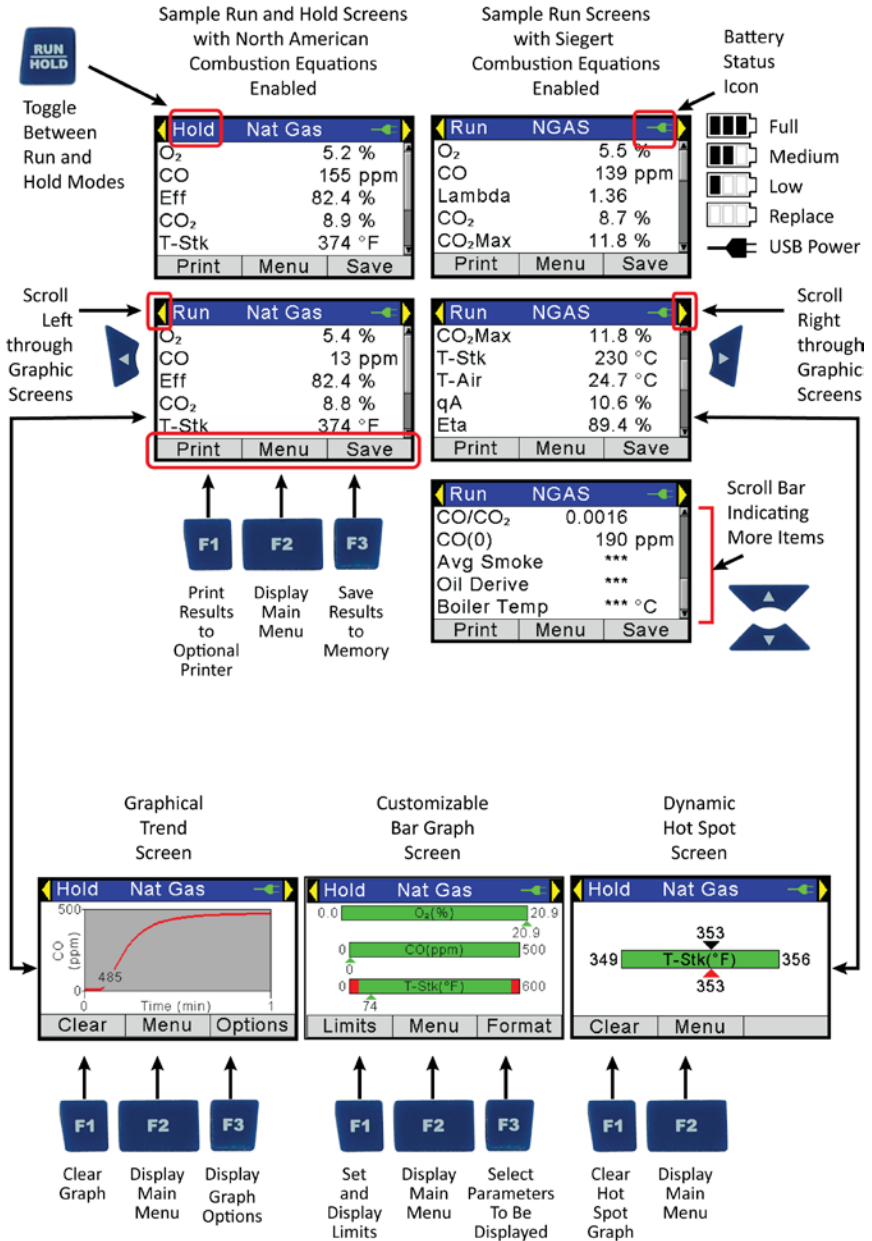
RUN HOLD

Toggle Between Run and Hold Modes

Sample Run and Hold Screens with North American Combustion Equations Enabled

Hold Nat Gas
$O_2$ 5.2 %
CO 155 ppm
Eff 82.4 %
$CO_2$ 8.9 %
T-Stk 374 °F
Print Menu Save

Sample Run Screens with Siegert Combustion Equations Enabled

Run NGAS
$O_2$ 5.5 %
CO 139 ppm
Lambda 1.36
$CO_2$ 8.7 %
$CO_2$Max 11.8 %
Print Menu Save

Battery Status Icon

Full
Medium
Low
Replace
USB Power

Scroll Left through Graphic Screens

Run Nat Gas
$O_2$ 5.4 %
CO 13 ppm
Eff 82.4 %
$CO_2$ 8.8 %
T-Stk 374 °F
Print Menu Save

Run NGAS
$CO_2$Max 11.8 %
T-Stk 230 °C
T-Air 24.7 °C
qA 10.6 %
Eta 89.4 %
Print Menu Save

Scroll Right through Graphic Screens

F1
Print Results to Optional Printer

F2
Display Main Menu

F3
Save Results to Memory

Run NGAS
CO/$CO_2$ 0.0016
CO(0) 190 ppm
Avg Smoke ***
Oil Derive ***
Boiler Temp *** °C
Print Menu Save

Scroll Bar Indicating More Items

Graphical Trend Screen

Hold Nat Gas
500
CO (ppm)
485
0
0 Time (min) 1
Clear Menu Options

Customizable Bar Graph Screen

Hold Nat Gas
0.0 $O_2$(%) 20.9
20.9
0 CO(ppm) 500
0
0 T-Stk(°F) 600
74
Limits Menu Format

Dynamic Hot Spot Screen

Hold Nat Gas
353
349 T-Stk(°F) 356
353
Clear Menu

F1
Clear Graph

F2
Display Main Menu

F3
Display Graph Options

F1
Set and Display Limits

F2
Display Main Menu

F3
Select Parameters To Be Displayed

F1
Clear Hot Spot Graph

F2
Display Main Menu